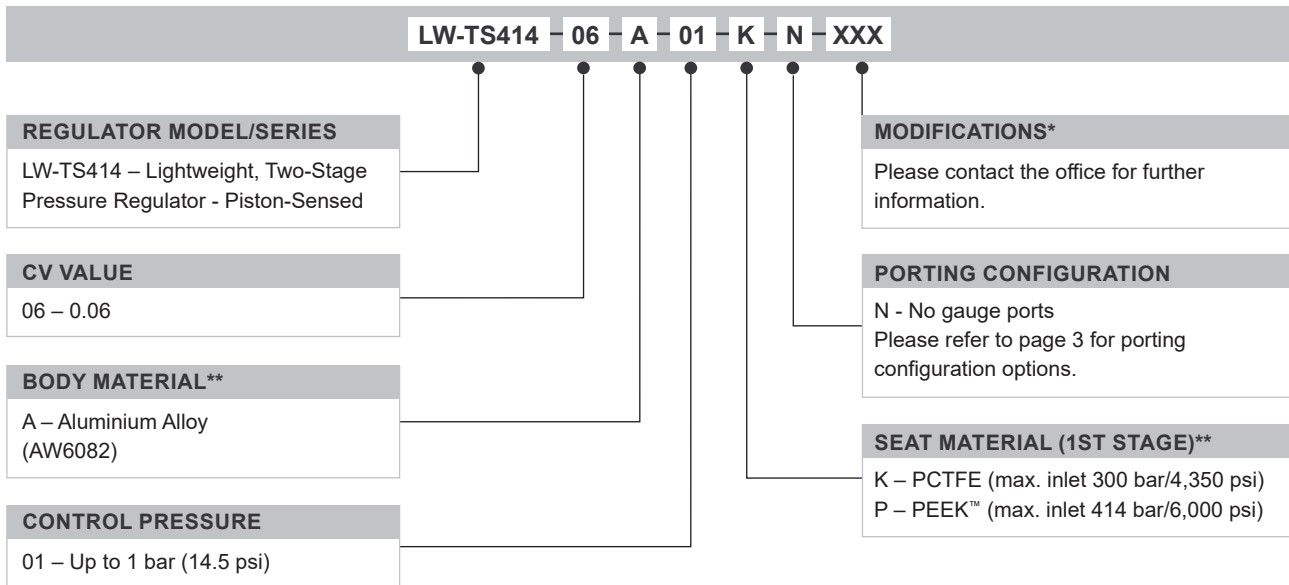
LW-TS414 – 06 – A – 01 – K – N – XXX

REGULATOR MODEL/SERIES
LW-TS414 – Lightweight, Two-Stage Pressure Regulator - Piston-Sensed

CV VALUE
06 – 0.06

BODY MATERIAL**
A – Aluminium Alloy (AW6082)

CONTROL PRESSURE
01 – Up to 1 bar (14.5 psi)

MODIFICATIONS*
Please contact the office for further information.

PORTING CONFIGURATION
N - No gauge ports
Please refer to page 3 for porting configuration options.

SEAT MATERIAL (1ST STAGE)**
K – PCTFE (max. inlet 300 bar/4,350 psi)
P – PEEK™ (max. inlet 414 bar/6,000 psi)